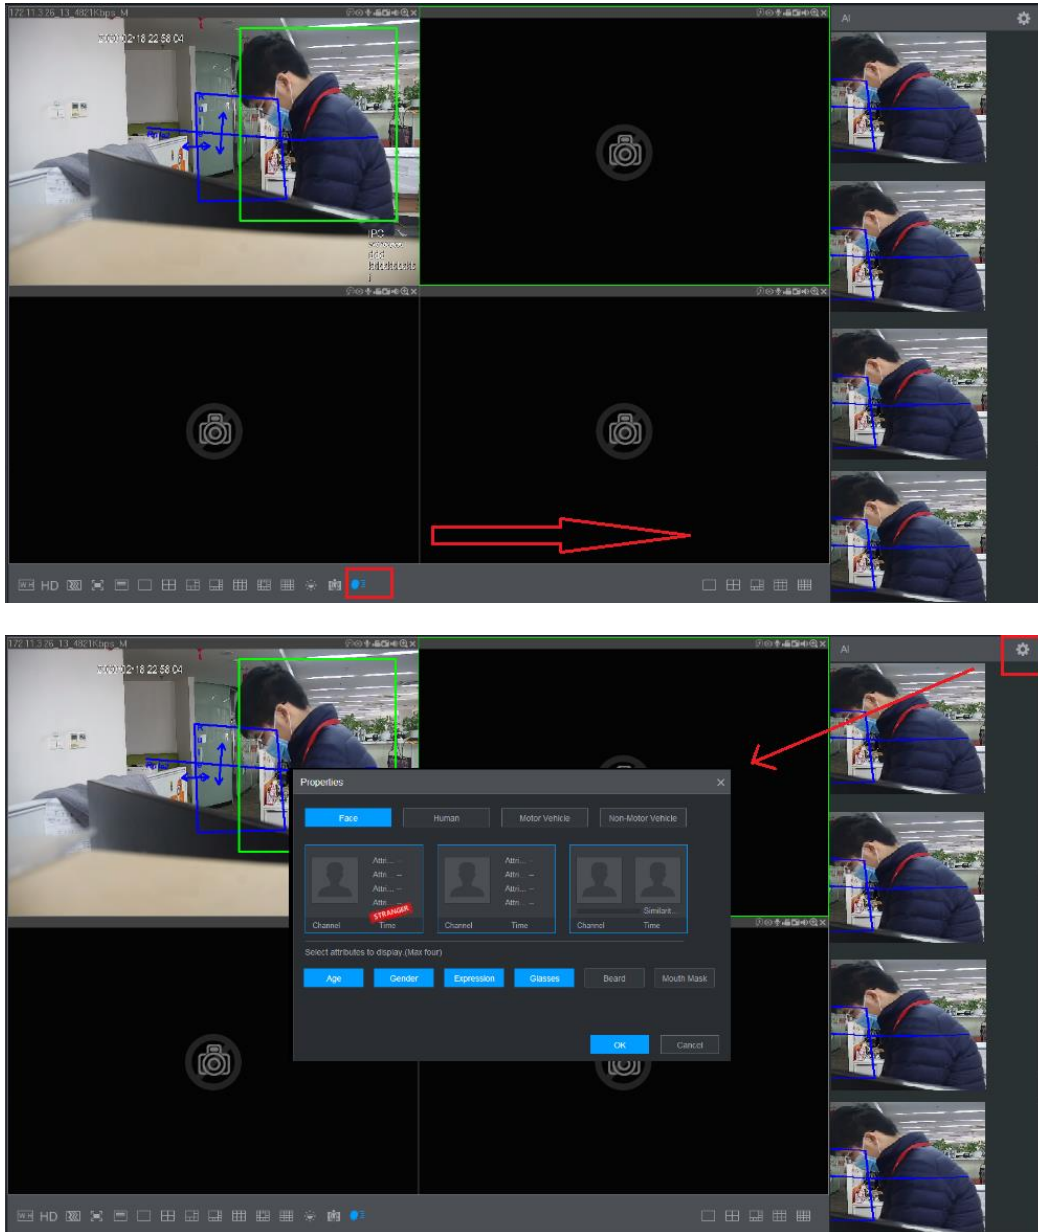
172.11.3.26_13_4821Kbps_M

2020-02-18 22:58:04

IPC

AI

HD

172.11.3.26_13_4821Kbps_M

2020-02-18 22:58:04

AI

Properties

Face

Human

Motor Vehicle

Non-Motor Vehicle

Attri... --
Attri... --
Attri... --
Attri... --
STRANGER
Channel Time

Attri... --
Attri... --
Attri... --
Attri... --
Channel Time

Similarit...
Channel Time

Select attributes to display (Max four)

Age

Gender

Expression

Glasses

Beard

Mouth Mask

OK

Cancel

HD